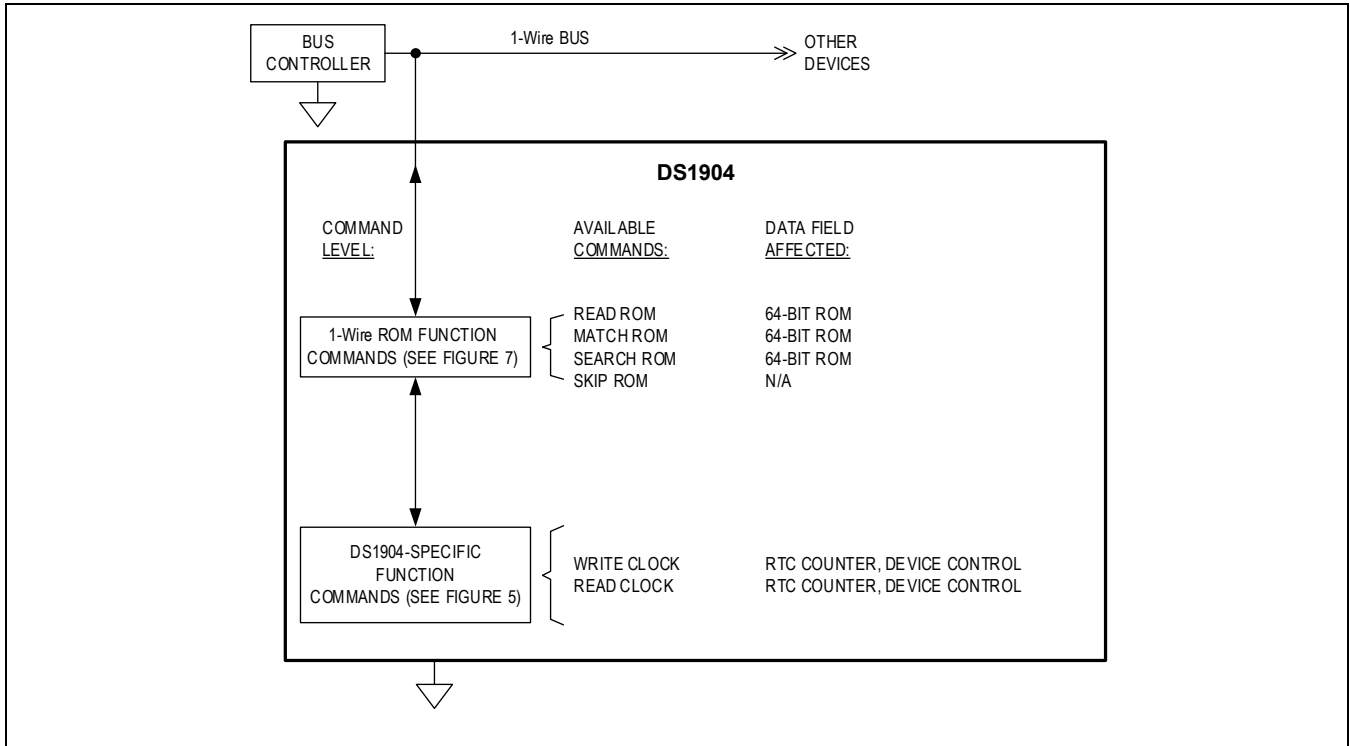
BUS CONTROLLER

1-Wire BUS

OTHER DEVICES

DS1904

COMMAND LEVEL:

AVAILABLE COMMANDS:

DATA FIELD AFFECTED:

1-Wire ROM FUNCTION COMMANDS (SEE FIGURE 7)

READ ROM 64-BIT ROM
MATCH ROM 64-BIT ROM
SEARCH ROM 64-BIT ROM
SKIP ROM N/A

DS1904-SPECIFIC FUNCTION COMMANDS (SEE FIGURE 5)

WRITE CLOCK RTC COUNTER, DEVICE CONTROL
READ CLOCK RTC COUNTER, DEVICE CONTROL